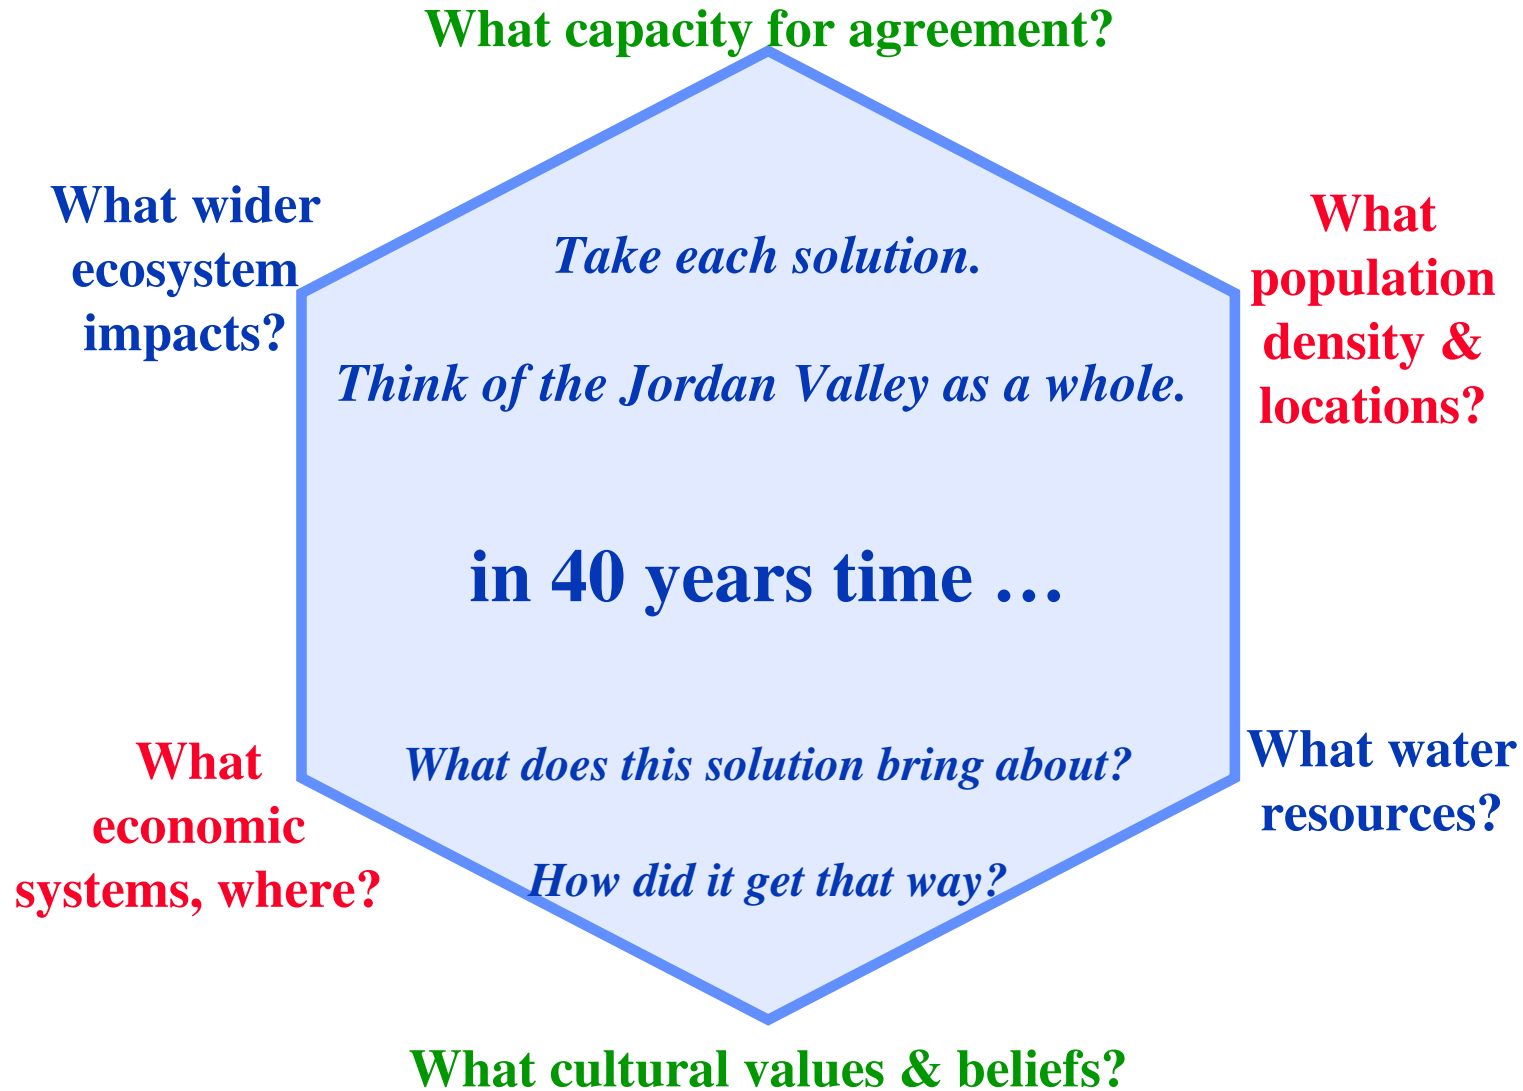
What capacity for agreement?

What wider ecosystem impacts?

What population density & locations?

Take each solution.

Think of the Jordan Valley as a whole.

in 40 years time …

What does this solution bring about?

How did it get that way?

What economic systems, where?

What water resources?

What cultural values & beliefs?